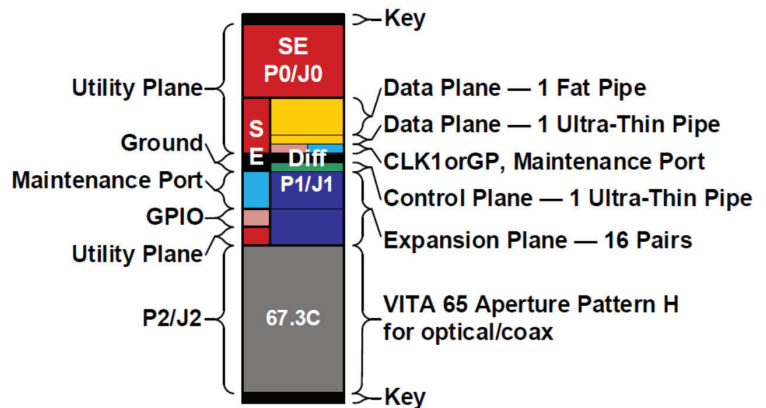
Key

SE
P0/J0

Utility Plane

Data Plane — 1 Fat Pipe

Data Plane — 1 Ultra-Thin Pipe

Ground

S
E

Diff

CLK1orGP, Maintenance Port

Maintenance Port

P1/J1

Control Plane — 1 Ultra-Thin Pipe

GPIO

Expansion Plane — 16 Pairs

Utility Plane

P2/J2

67.3C

VITA 65 Aperture Pattern H for optical/coax

Key